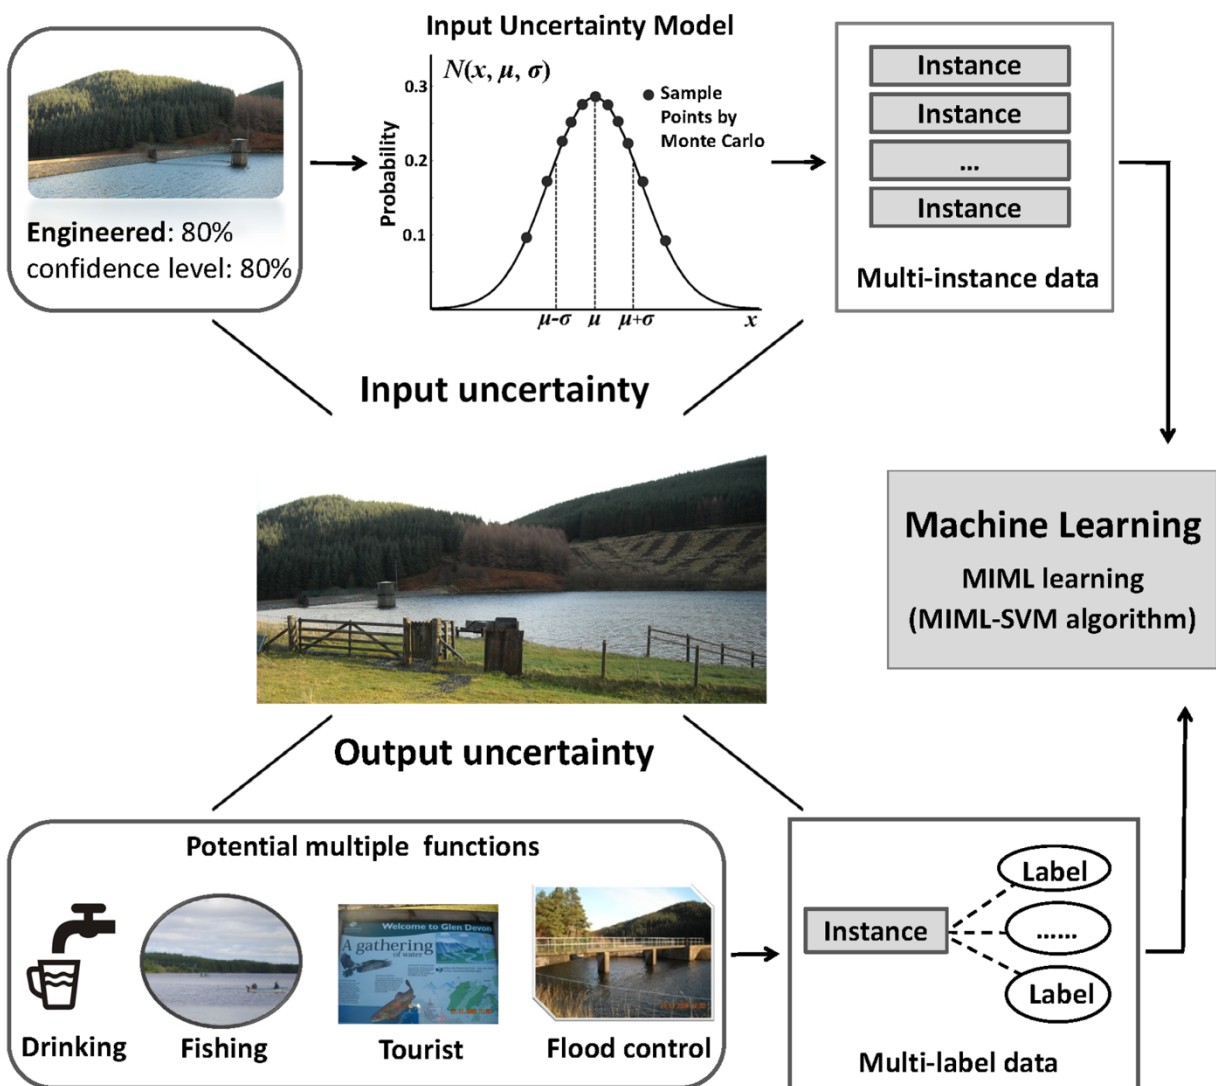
Engineered: 80%
confidence level: 80%

Input Uncertainty Model

$N(x, \mu, \sigma)$

Sample Points by Monte Carlo

Probability

0.3
0.2
0.1

$\mu-\sigma$ $\mu$ $\mu+\sigma$ $x$

Instance
Instance
...
Instance

Multi-instance data

Input uncertainty

Machine Learning
MIML learning
(MIML-SVM algorithm)

Output uncertainty

Potential multiple functions

Welcome to Glen Devon
A gathering of water

Drinking
Fishing
Tourist
Flood control

Instance
Label
......
Label

Multi-label data